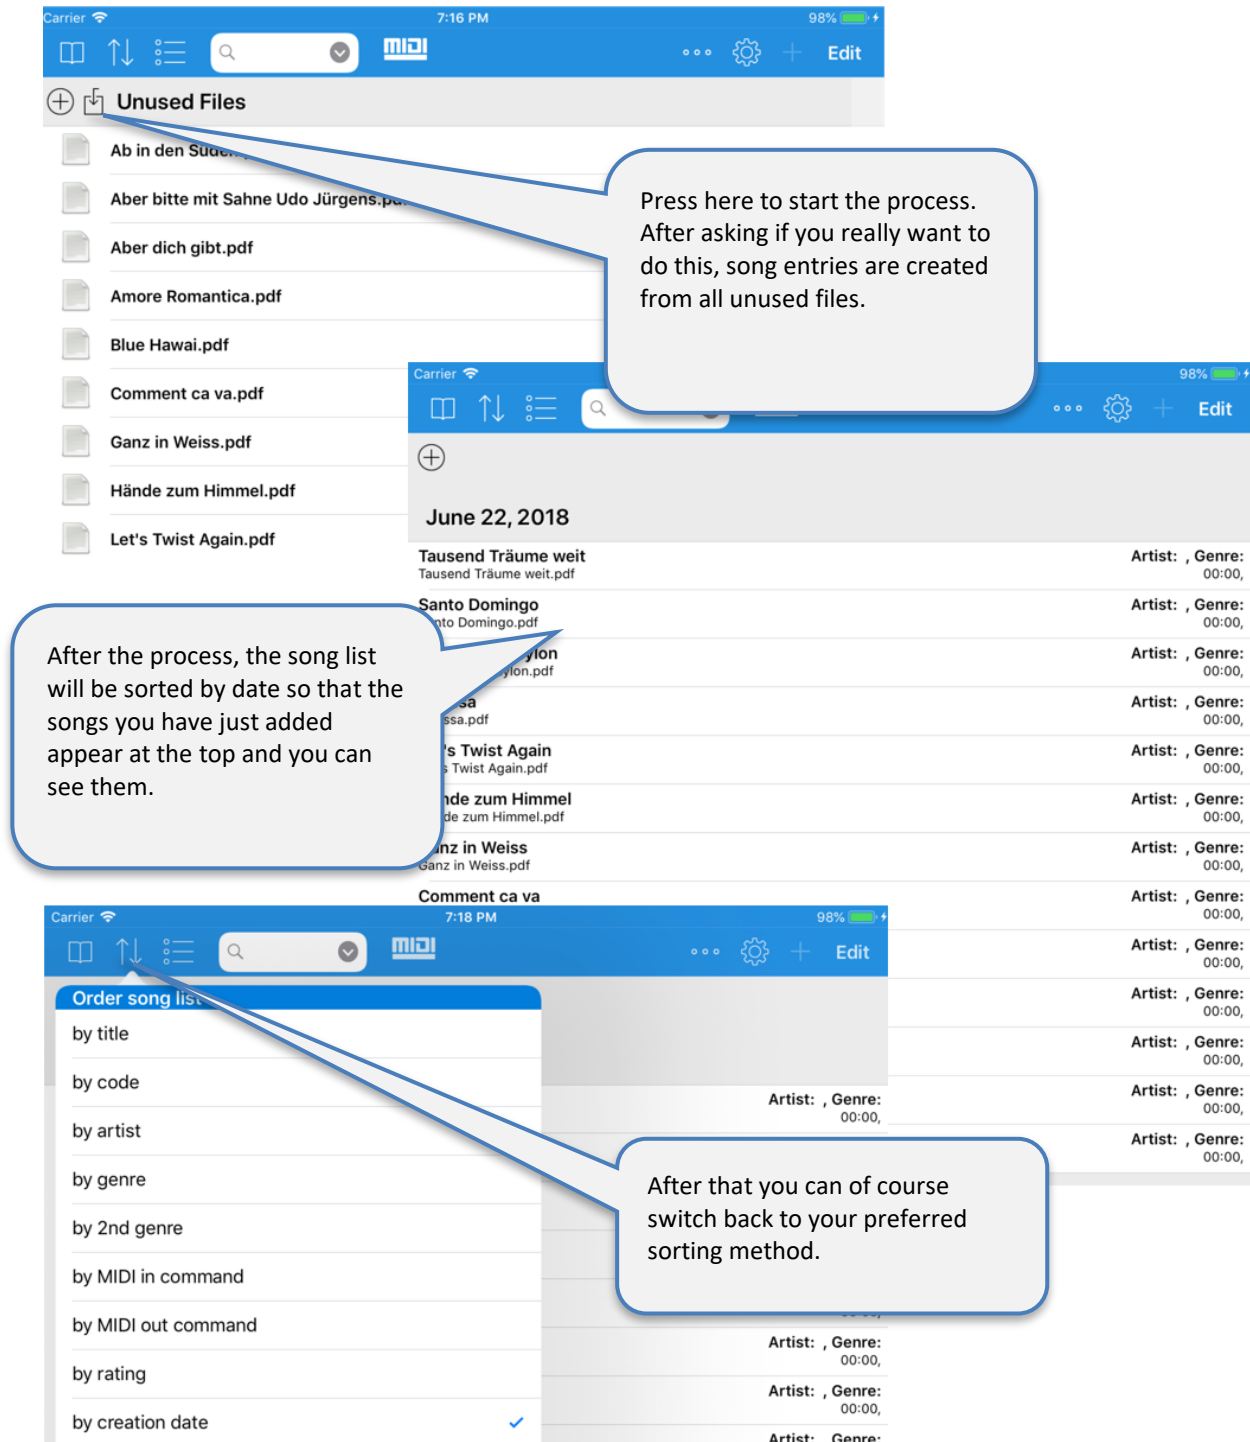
Carrier 7:16 PM 98%

MIDI ∘∘∘ Edit

Unused Files

Ab in den Süde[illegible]

Aber bitte mit Sahne Udo Jürgens.pd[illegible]

Aber dich gibt.pdf

Amore Romantica.pdf

Blue Hawai.pdf

Comment ca va.pdf

Ganz in Weiss.pdf

Hände zum Himmel.pdf

Let's Twist Again.pdf

Press here to start the process. After asking if you really want to do this, song entries are created from all unused files.

Carrier 98%

∘∘∘ Edit

June 22, 2018

Tausend Träume weit
Tausend Träume weit.pdf
Artist: , Genre: 00:00,

Santo Domingo
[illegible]nto Domingo.pdf
Artist: , Genre: 00:00,

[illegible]ylon
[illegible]ylon.pdf
Artist: , Genre: 00:00,

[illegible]sa
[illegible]ssa.pdf
Artist: , Genre: 00:00,

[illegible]'s Twist Again
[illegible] Twist Again.pdf
Artist: , Genre: 00:00,

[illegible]nde zum Himmel
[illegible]de zum Himmel.pdf
Artist: , Genre: 00:00,

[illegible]nz in Weiss
Ganz in Weiss.pdf
Artist: , Genre: 00:00,

Comment ca va
Artist: , Genre: 00:00,

Artist: , Genre: 00:00,

Artist: , Genre: 00:00,

Artist: , Genre: 00:00,

Artist: , Genre: 00:00,

Artist: , Genre: 00:00,

After the process, the song list will be sorted by date so that the songs you have just added appear at the top and you can see them.

Carrier 7:18 PM 98%

MIDI ∘∘∘ Edit

Order song list

by title

by code

by artist

by genre

by 2nd genre

by MIDI in command

by MIDI out command

by rating

by creation date ✓

Artist: , Genre: 00:00,

Artist: , Genre: 00:00,

Artist: , Genre: 00:00,

Artist: , Genre:

After that you can of course switch back to your preferred sorting method.